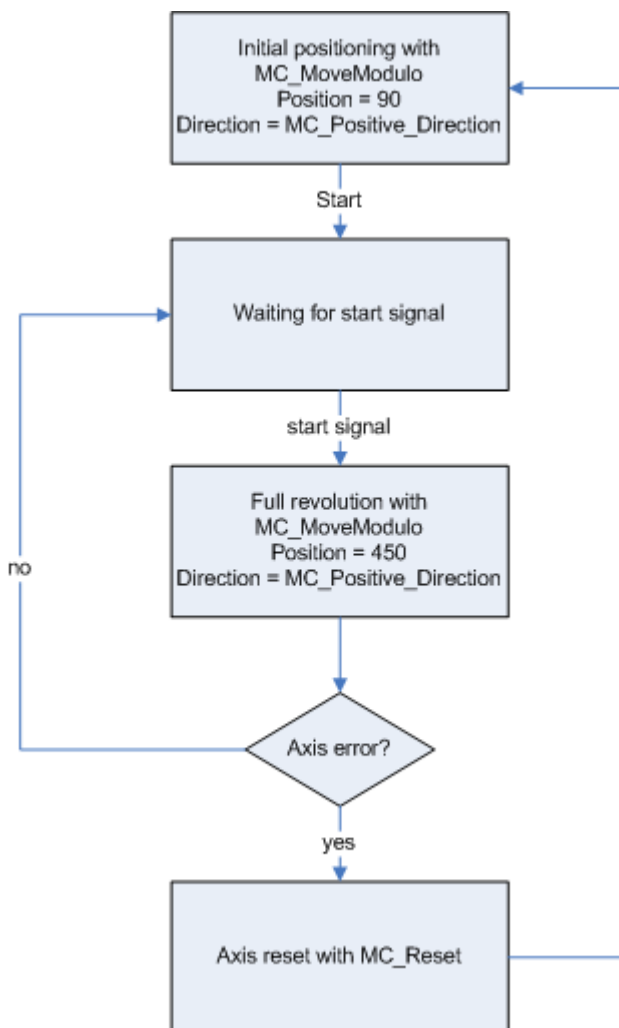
Initial positioning with MC_MoveModulo
Position = 90
Direction = MC_Positive_Direction

Start

Waiting for start signal

start signal

Full revolution with MC_MoveModulo
Position = 450
Direction = MC_Positive_Direction

no

Axis error?

yes

Axis reset with MC_Reset